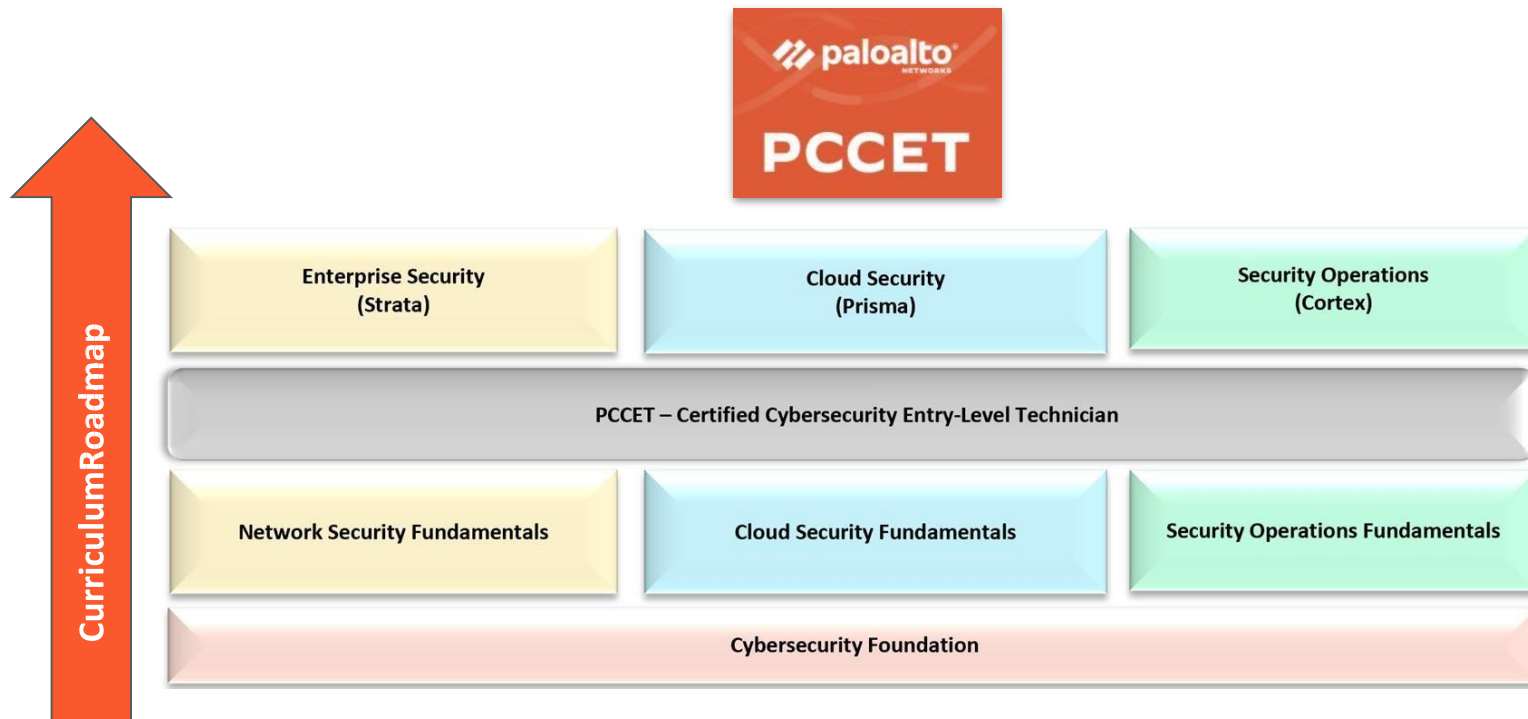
paloalto NETWORKS

PCCET

CurriculumRoadmap

Enterprise Security (Strata)

Cloud Security (Prisma)

Security Operations (Cortex)

PCCET – Certified Cybersecurity Entry-Level Technician

Network Security Fundamentals

Cloud Security Fundamentals

Security Operations Fundamentals

Cybersecurity Foundation